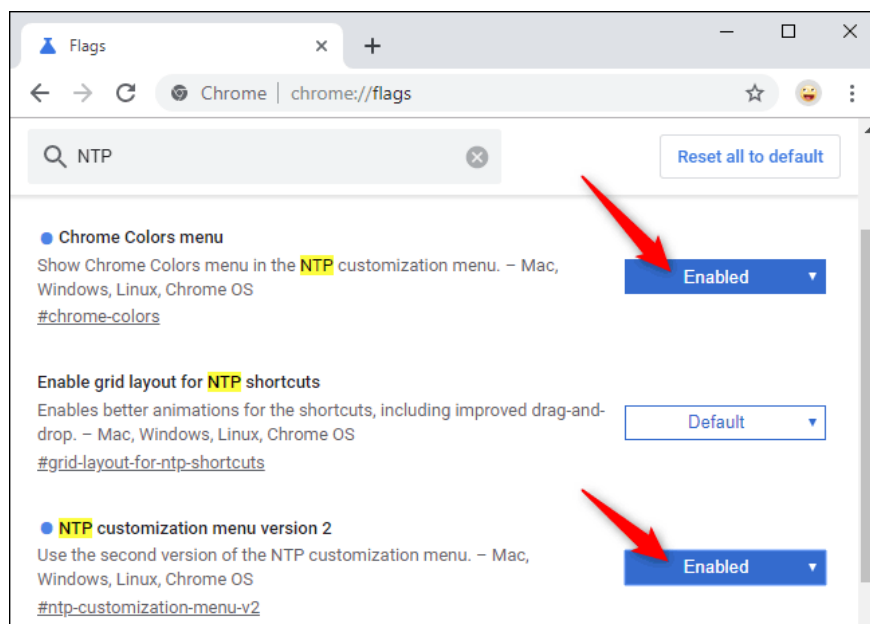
Flags

Chrome | chrome://flags

NTP

Reset all to default

Chrome Colors menu
Show Chrome Colors menu in the NTP customization menu. – Mac, Windows, Linux, Chrome OS
#chrome-colors

Enabled

Enable grid layout for NTP shortcuts
Enables better animations for the shortcuts, including improved drag-and-drop. – Mac, Windows, Linux, Chrome OS
#grid-layout-for-ntp-shortcuts

Default

NTP customization menu version 2
Use the second version of the NTP customization menu. – Mac, Windows, Linux, Chrome OS
#ntp-customization-menu-v2

Enabled